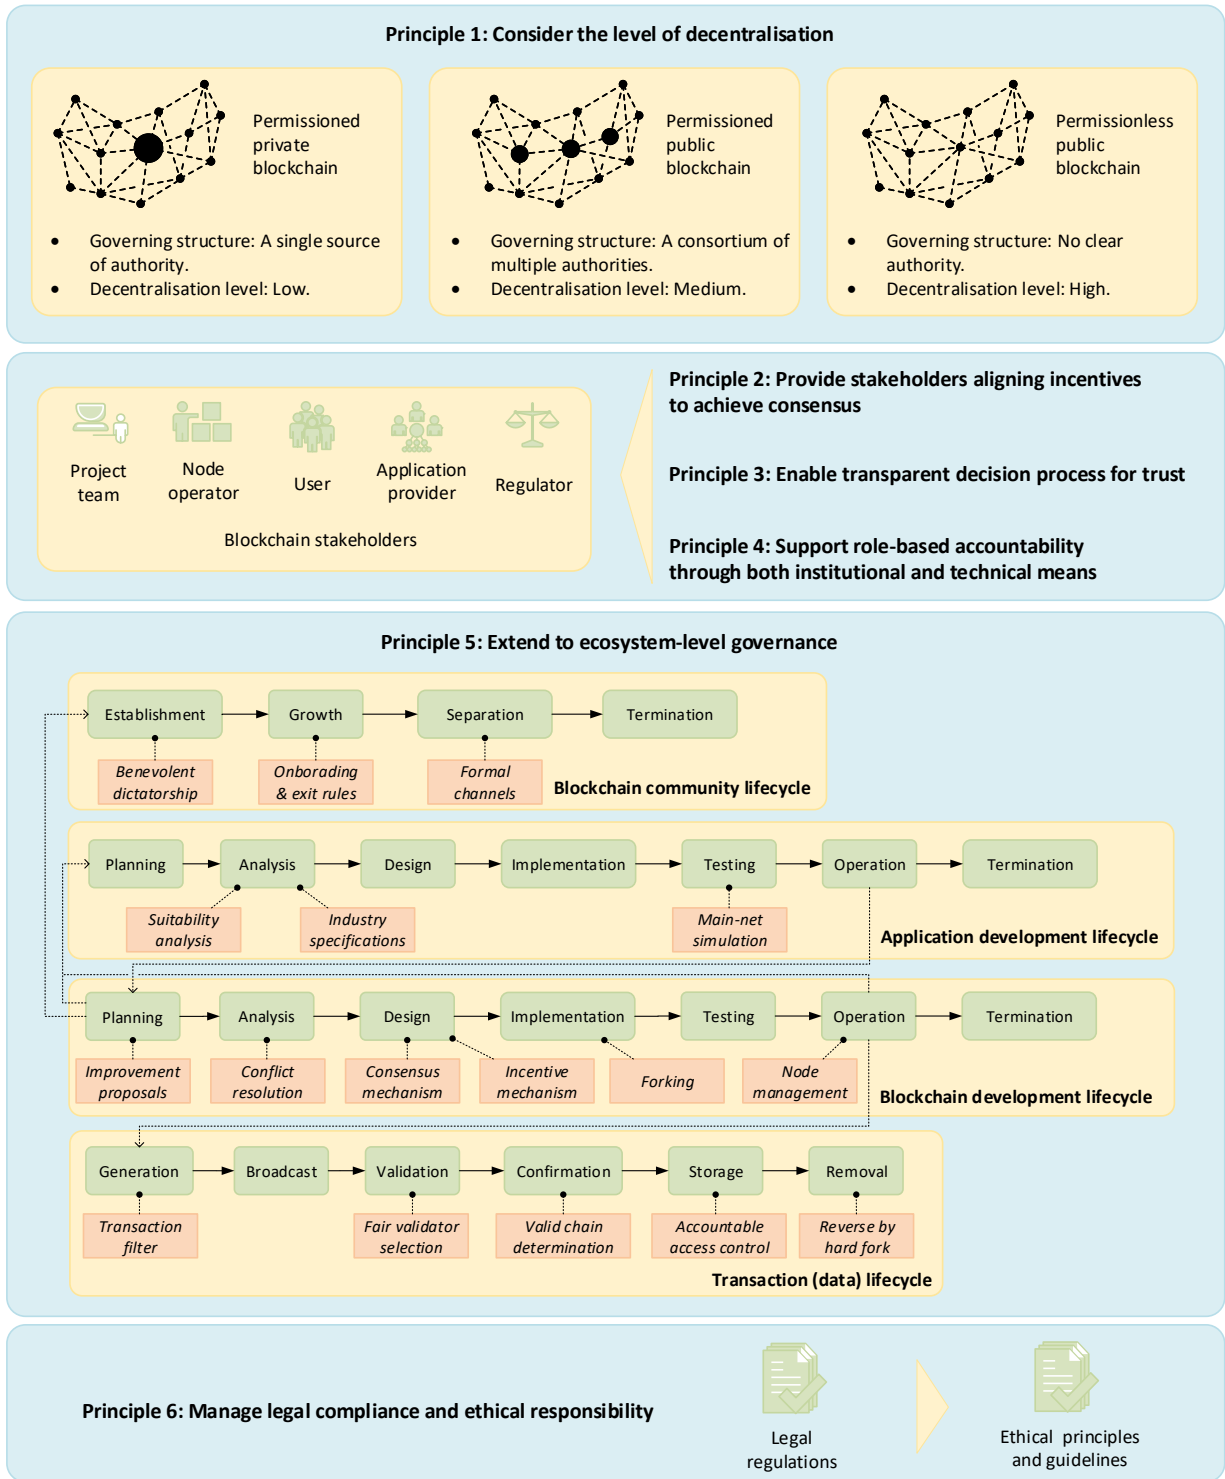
Principle 1: Consider the level of decentralisation

Permissioned private blockchain

- Governing structure: A single source of authority.
- Decentralisation level: Low.

Permissioned public blockchain

- Governing structure: A consortium of multiple authorities.
- Decentralisation level: Medium.

Permissionless public blockchain

- Governing structure: No clear authority.
- Decentralisation level: High.

Project team

Node operator

User

Application provider

Regulator

Blockchain stakeholders

Principle 2: Provide stakeholders aligning incentives to achieve consensus

Principle 3: Enable transparent decision process for trust

Principle 4: Support role-based accountability through both institutional and technical means

Principle 5: Extend to ecosystem-level governance

Establishment → Growth → Separation → Termination

Benevolent dictatorship

Onboarding & exit rules

Formal channels

Blockchain community lifecycle

Planning → Analysis → Design → Implementation → Testing → Operation → Termination

Suitability analysis

Industry specifications

Main-net simulation

Application development lifecycle

Planning → Analysis → Design → Implementation → Testing → Operation → Termination

Improvement proposals

Conflict resolution

Consensus mechanism

Incentive mechanism

Forking

Node management

Blockchain development lifecycle

Generation → Broadcast → Validation → Confirmation → Storage → Removal

Transaction filter

Fair validator selection

Valid chain determination

Accountable access control

Reverse by hard fork

Transaction (data) lifecycle

Principle 6: Manage legal compliance and ethical responsibility

Legal regulations

Ethical principles and guidelines